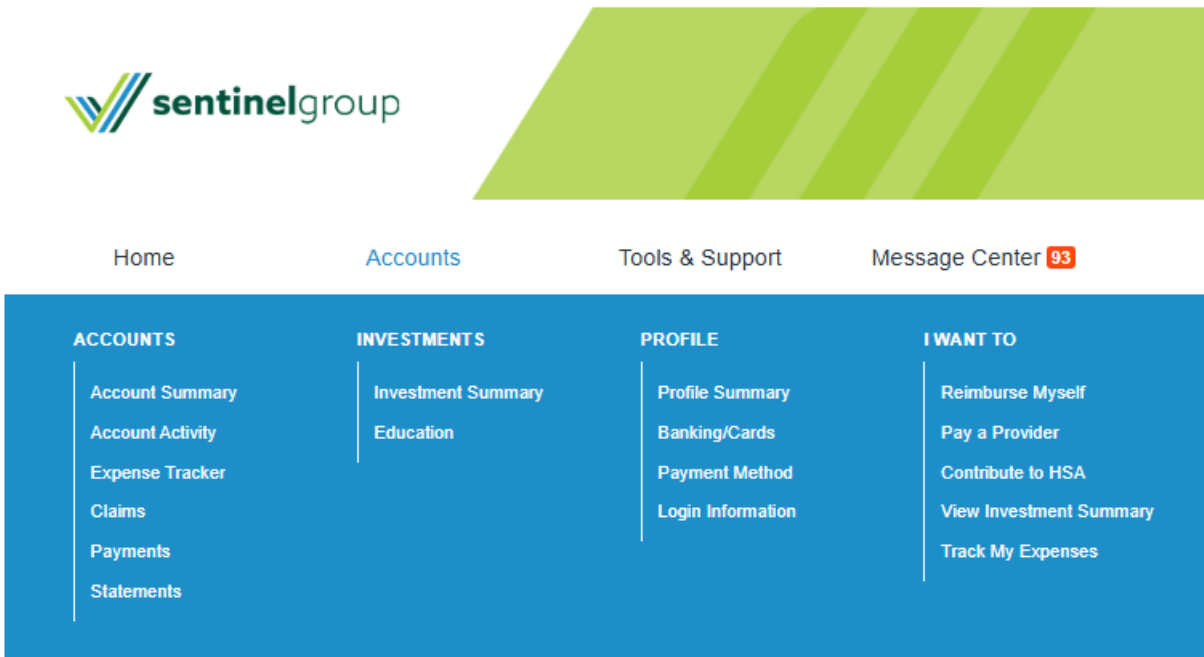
sentinelgroup

Home
Accounts
Tools & Support
Message Center 93

ACCOUNTS
Account Summary
Account Activity
Expense Tracker
Claims
Payments
Statements

INVESTMENTS
Investment Summary
Education

PROFILE
Profile Summary
Banking/Cards
Payment Method
Login Information

I WANT TO
Reimburse Myself
Pay a Provider
Contribute to HSA
View Investment Summary
Track My Expenses